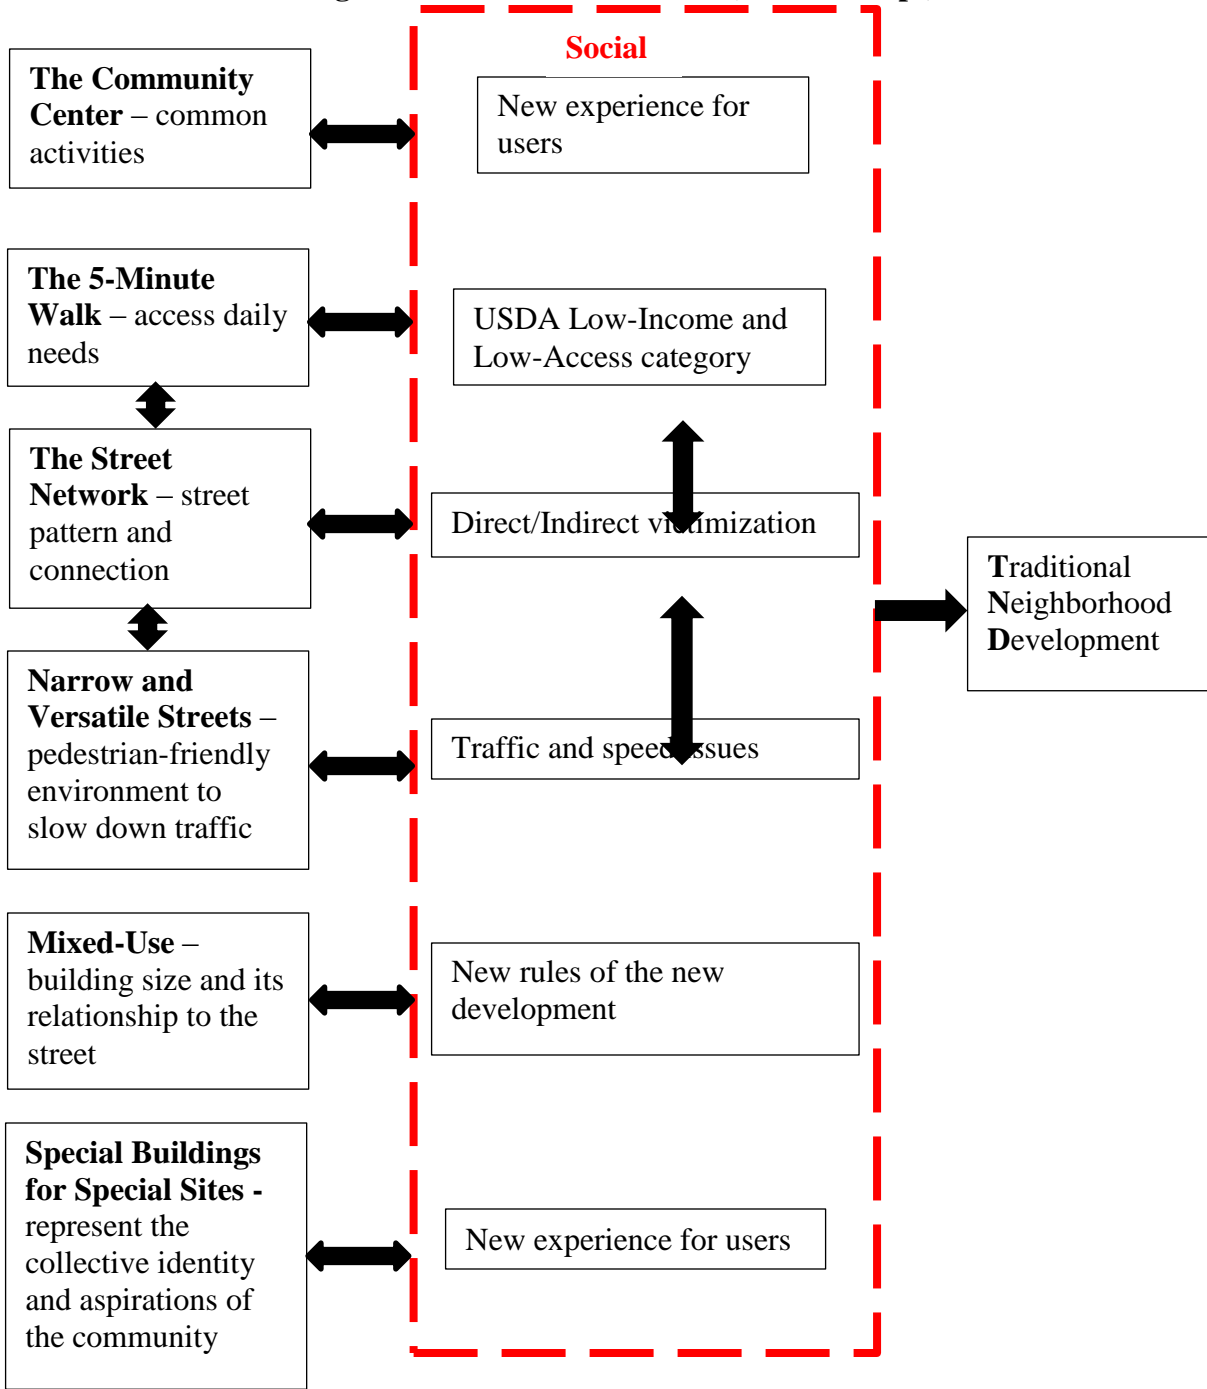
Social

The Community Center – common activities

New experience for users

The 5-Minute Walk – access daily needs

USDA Low-Income and Low-Access category

The Street Network – street pattern and connection

Direct/Indirect victimization

Traditional Neighborhood Development

Narrow and Versatile Streets – pedestrian-friendly environment to slow down traffic

Traffic and speed issues

Mixed-Use – building size and its relationship to the street

New rules of the new development

Special Buildings for Special Sites - represent the collective identity and aspirations of the community

New experience for users